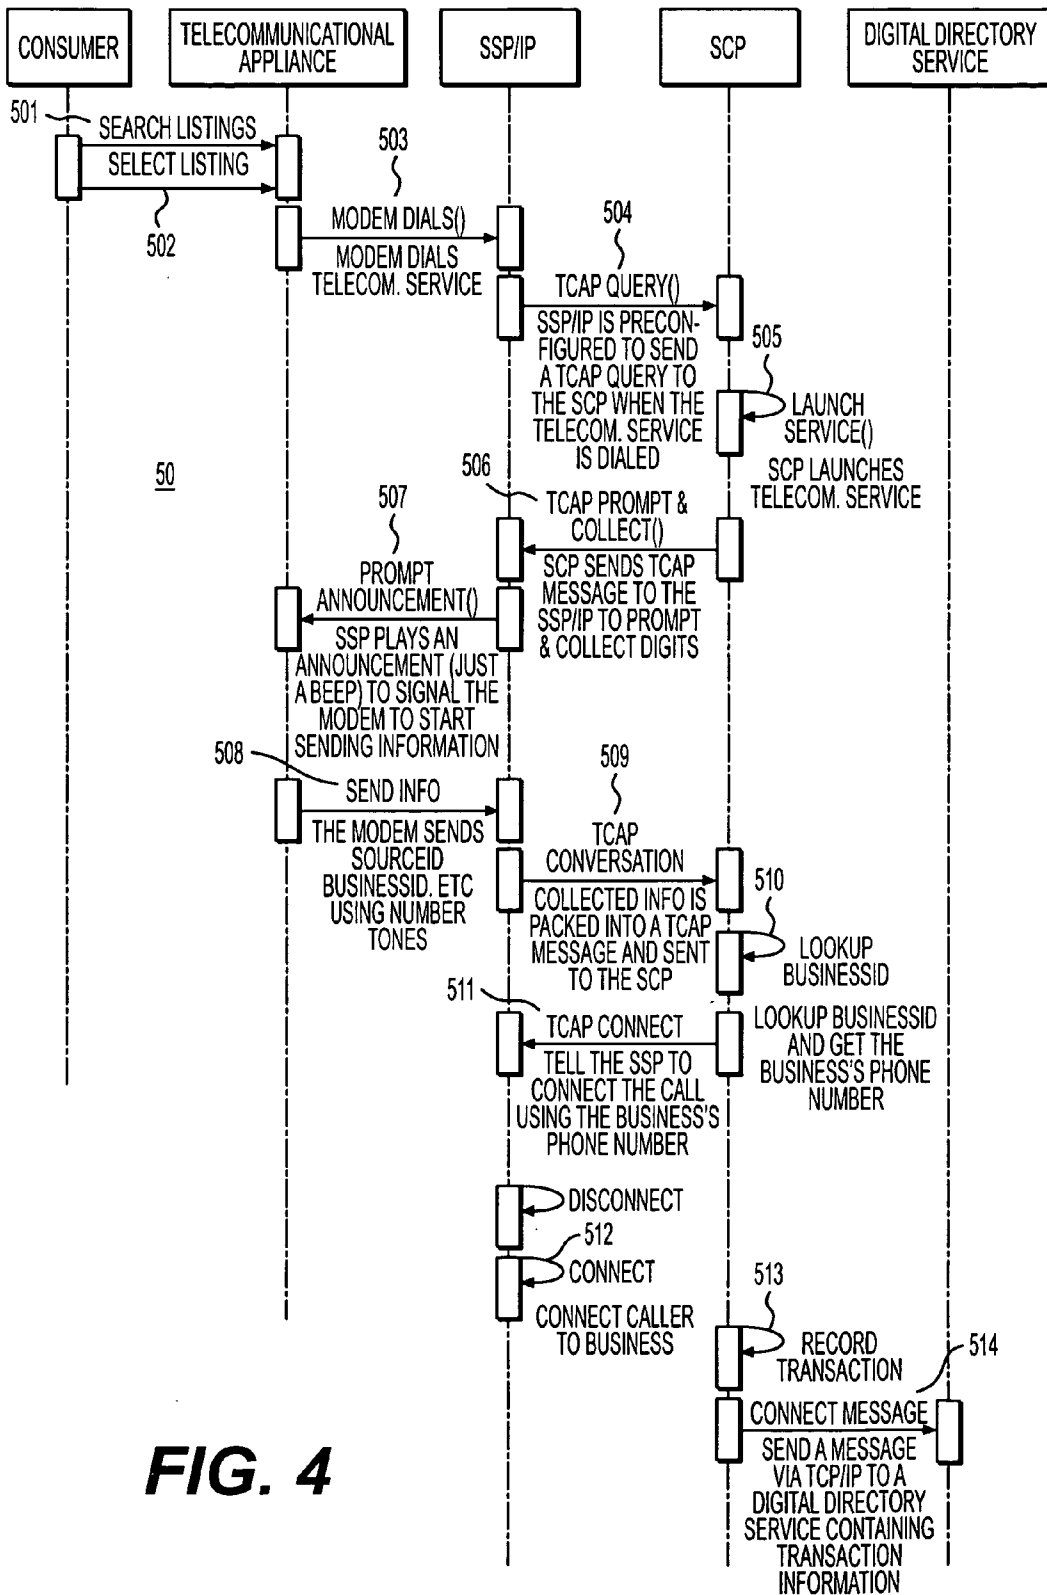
CONSUMER

TELECOMMUNICATIONAL APPLIANCE

SSP/IP

SCP

DIGITAL DIRECTORY SERVICE

501

SEARCH LISTINGS

SELECT LISTING

502

503

MODEM DIALS()

MODEM DIALS TELECOM. SERVICE

504

TCAP QUERY()

SSP/IP IS PRECONFIGURED TO SEND A TCAP QUERY TO THE SCP WHEN THE TELECOM. SERVICE IS DIALED

505

LAUNCH SERVICE()

SCP LAUNCHES TELECOM. SERVICE

50

506

TCAP PROMPT & COLLECT()

507

SCP SENDS TCAP MESSAGE TO THE SSP/IP TO PROMPT & COLLECT DIGITS

PROMPT ANNOUNCEMENT()

SSP PLAYS AN ANNOUNCEMENT (JUST A BEEP) TO SIGNAL THE MODEM TO START SENDING INFORMATION

508

SEND INFO

THE MODEM SENDS SOURCEID BUSINESSID. ETC USING NUMBER TONES

509

TCAP CONVERSATION

COLLECTED INFO IS PACKED INTO A TCAP MESSAGE AND SENT TO THE SCP

510

LOOKUP BUSINESSID

511

TCAP CONNECT

TELL THE SSP TO CONNECT THE CALL USING THE BUSINESS'S PHONE NUMBER

LOOKUP BUSINESSID AND GET THE BUSINESS'S PHONE NUMBER

DISCONNECT

512

CONNECT

CONNECT CALLER TO BUSINESS

513

RECORD TRANSACTION

514

CONNECT MESSAGE

SEND A MESSAGE VIA TCP/IP TO A DIGITAL DIRECTORY SERVICE CONTAINING TRANSACTION INFORMATION

FIG. 4